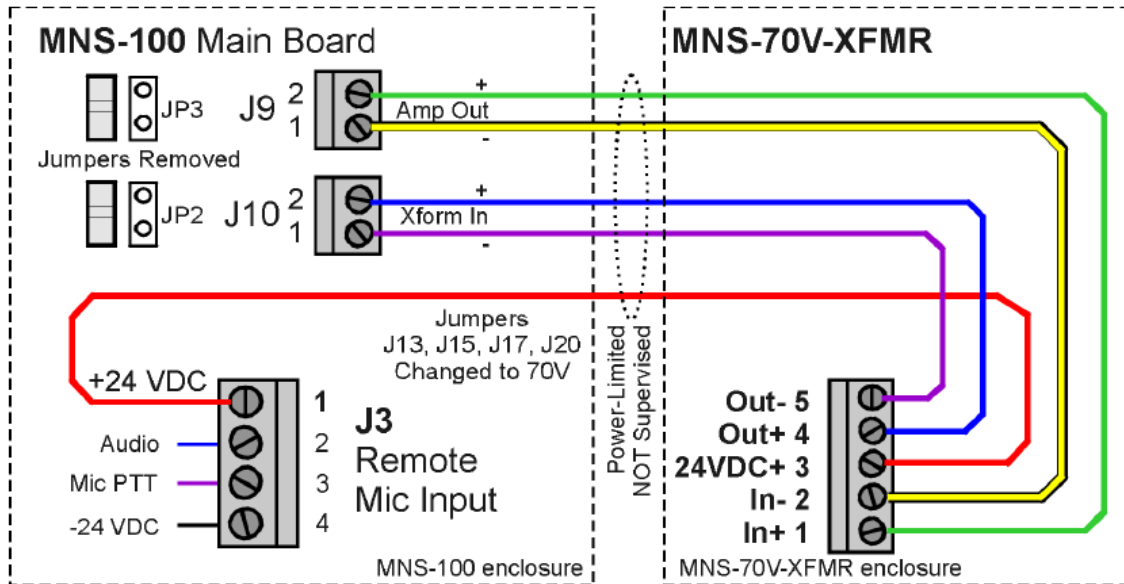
MNS-100 Main Board

JP3

J9 2 1

+ Amp Out -

Jumpers Removed

JP2

J10 2 1

+ Xform In -

Jumpers J13, J15, J17, J20 Changed to 70V

+24 VDC

1 2 3 4

Audio

Mic PTT

-24 VDC

J3 Remote Mic Input

MNS-100 enclosure

Power-Limited NOT Supervised

MNS-70V-XFMR

Out- 5
Out+ 4
24VDC+ 3
In- 2
In+ 1

MNS-70V-XFMR enclosure